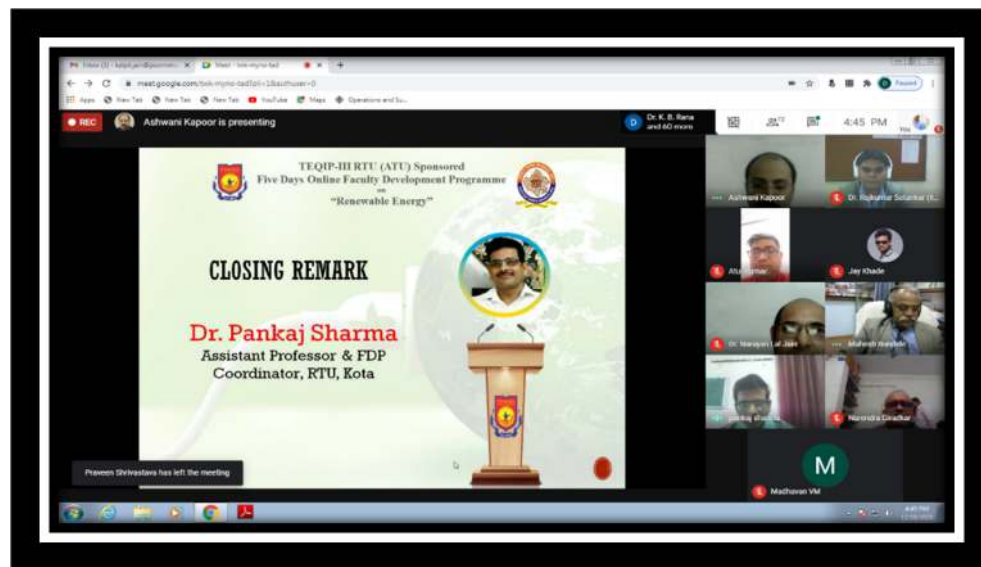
Inbox (3) - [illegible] ×
Meet - bxk-myno-tad ×
meet.google.com/bxk-myno-tad?pli=1&authuser=0
Apps New Tab New Tab New Tab YouTube Maps Operations and Su...
Paused

REC
Ashwani Kapoor is presenting
Dr. K. B. Rana and 60 more
72
4:45 PM
You

TEQIP-III RTU (ATU) Sponsored
Five Days Online Faculty Development Programme
on
"Renewable Energy"

CLOSING REMARK

Dr. Pankaj Sharma
Assistant Professor & FDP Coordinator, RTU, Kota

Ashwani Kapoor
Dr. Rajkumar Solankar (I...
Atul Kumar
Jay Khade
Dr. Narayan Lal Jain
Mahesh Handele
pankaj sharma
Narendra Giradkar
M
Madhavan VM

Praveen Shrivastava has left the meeting

4:45 PM
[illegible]